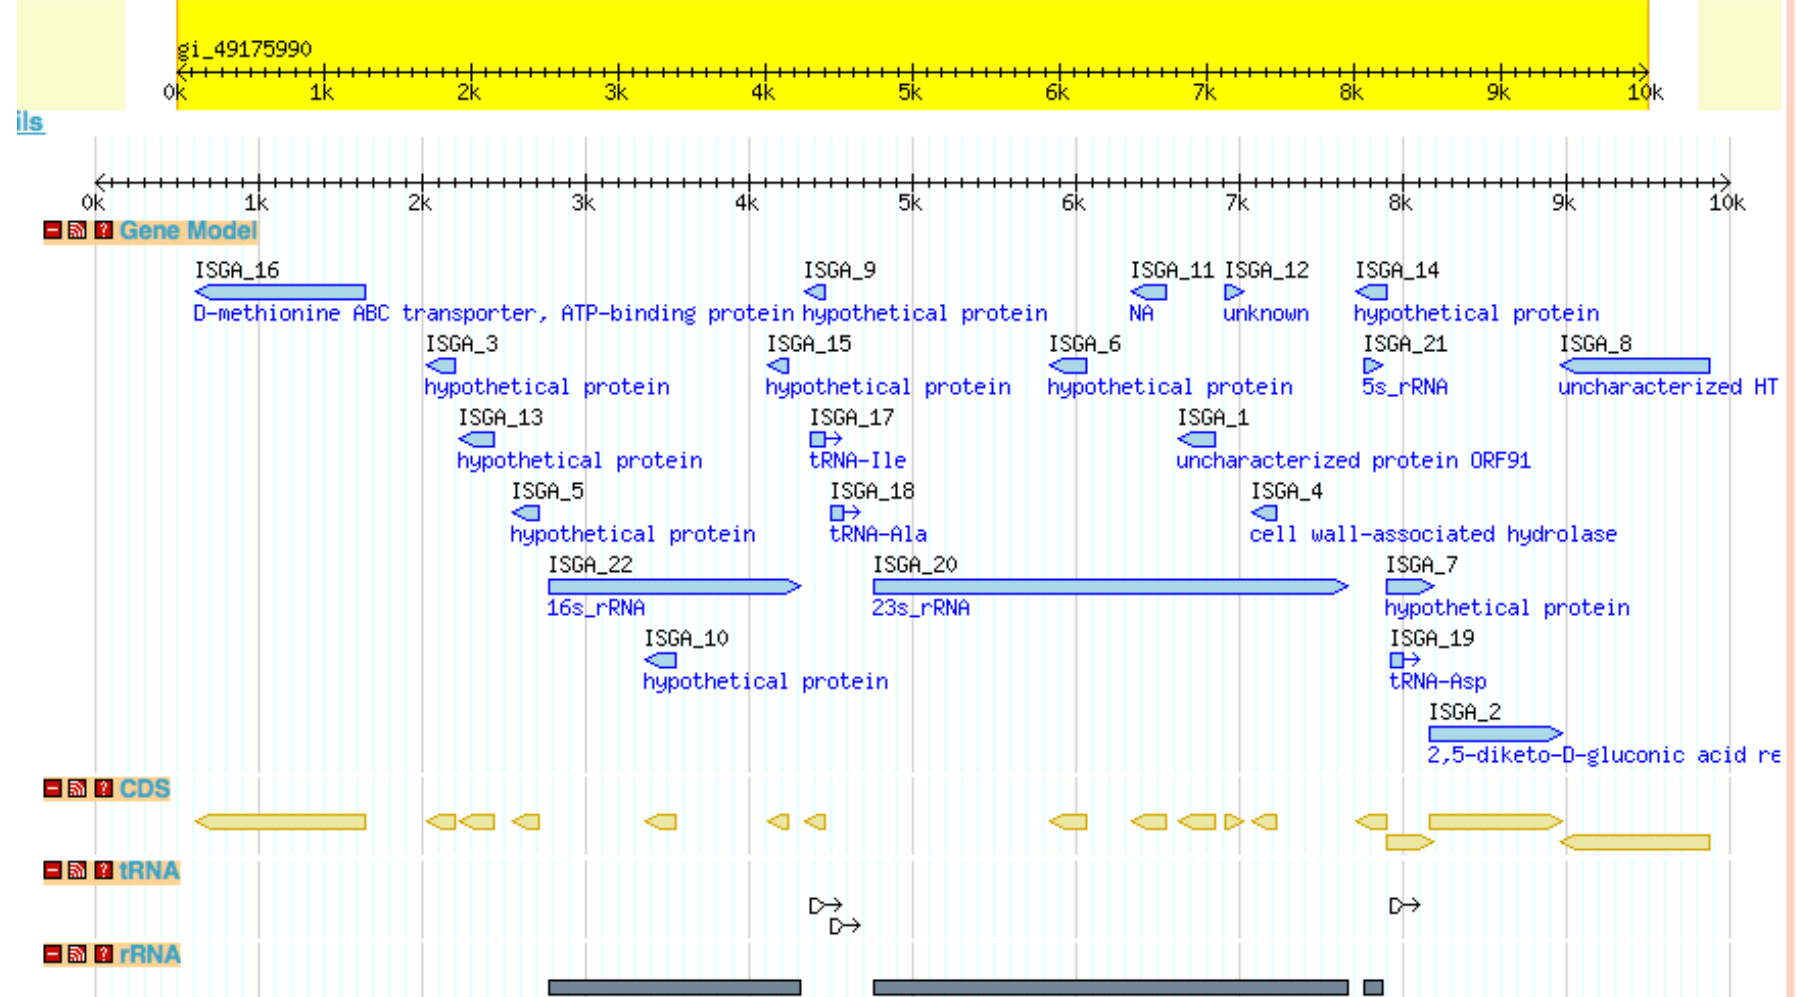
gi_49175990

0k 1k 2k 3k 4k 5k 6k 7k 8k 9k 10k

ils

0k 1k 2k 3k 4k 5k 6k 7k 8k 9k 10k

Gene Model

ISGA_16
D-methionine ABC transporter, ATP-binding protein
ISGA_9
hypothetical protein
ISGA_11
NA
ISGA_12
unknown
ISGA_14
hypothetical protein
ISGA_3
hypothetical protein
ISGA_15
hypothetical protein
ISGA_6
hypothetical protein
ISGA_21
5s_rRNA
ISGA_8
uncharacterized HT
ISGA_13
hypothetical protein
ISGA_17
tRNA-Ile
ISGA_1
uncharacterized protein ORF91
ISGA_5
hypothetical protein
ISGA_18
tRNA-Ala
ISGA_4
cell wall-associated hydrolase
ISGA_22
16s_rRNA
ISGA_20
23s_rRNA
ISGA_7
hypothetical protein
ISGA_10
hypothetical protein
ISGA_19
tRNA-Asp
ISGA_2
2,5-diketo-D-gluconic acid re

CDS

tRNA

rRNA